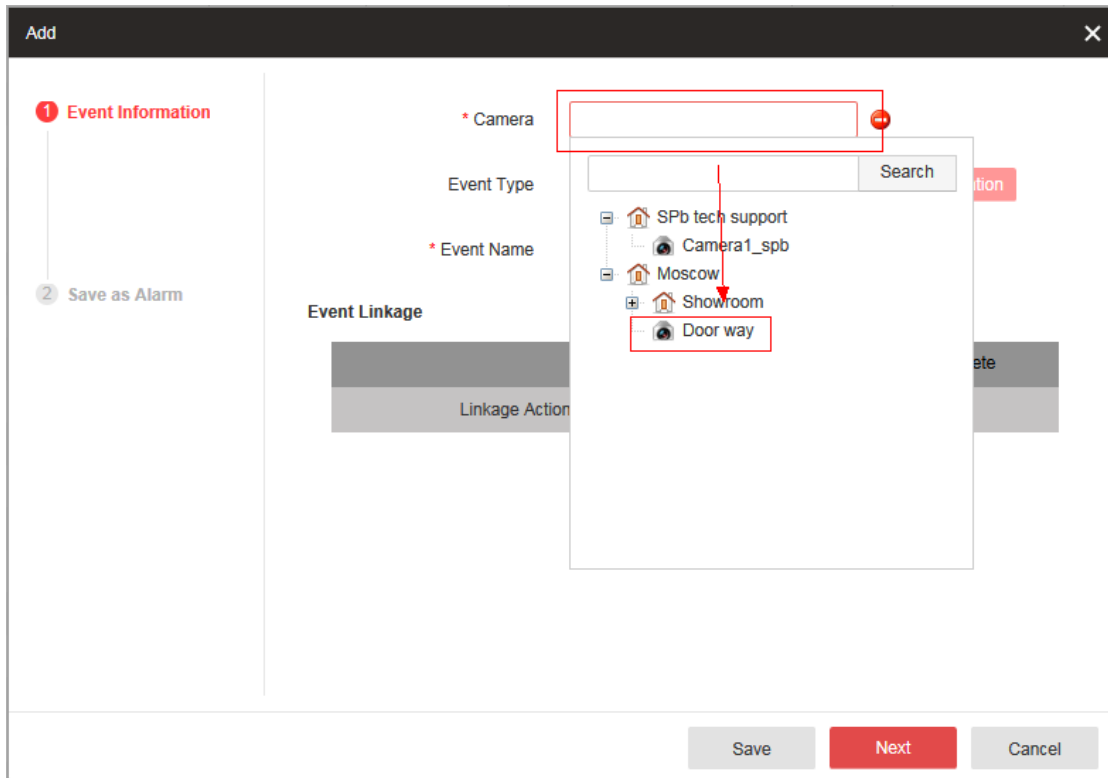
Add

1 Event Information

2 Save as Alarm

* Camera

Event Type

* Event Name

Event Linkage

Search

SPb tech support
Camera1_spb
Moscow
Showroom
Door way

tion

ete

Linkage Action

Save
Next
Cancel